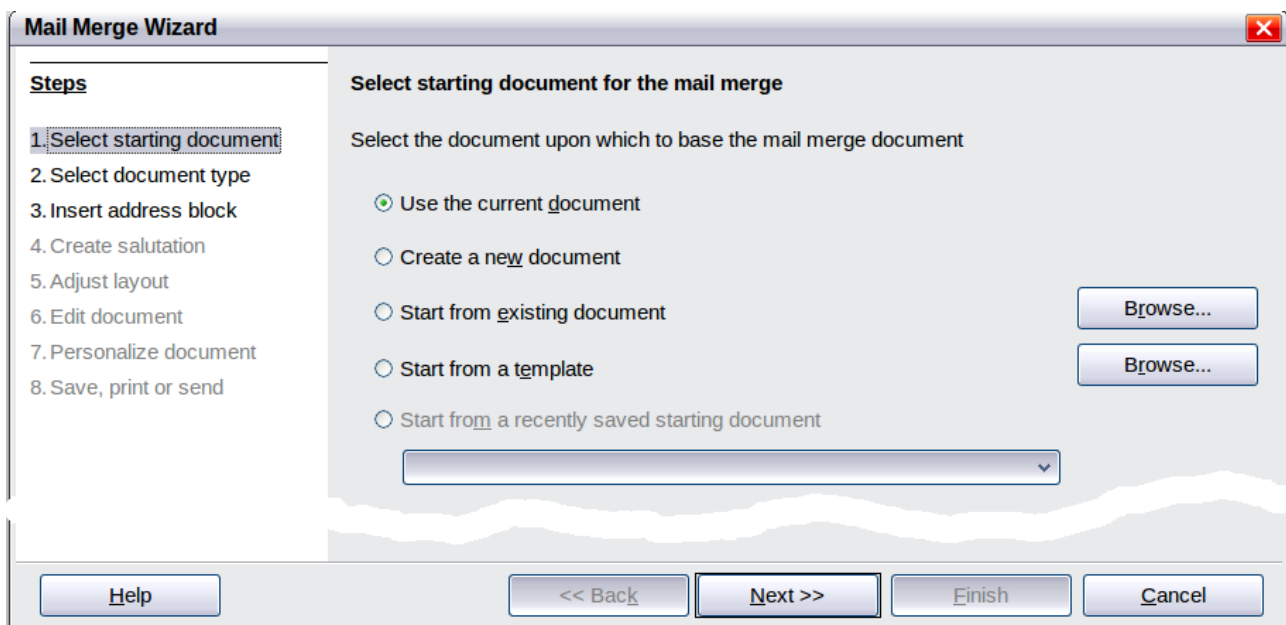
Mail Merge Wizard

Steps

1. Select starting document
2. Select document type
3. Insert address block
4. Create salutation
5. Adjust layout
6. Edit document
7. Personalize document
8. Save, print or send

Select starting document for the mail merge

Select the document upon which to base the mail merge document

Use the current document

Create a new document

Start from existing document

Browse...

Start from a template

Browse...

Start from a recently saved starting document

Help

<< Back

Next >>

Finish

Cancel